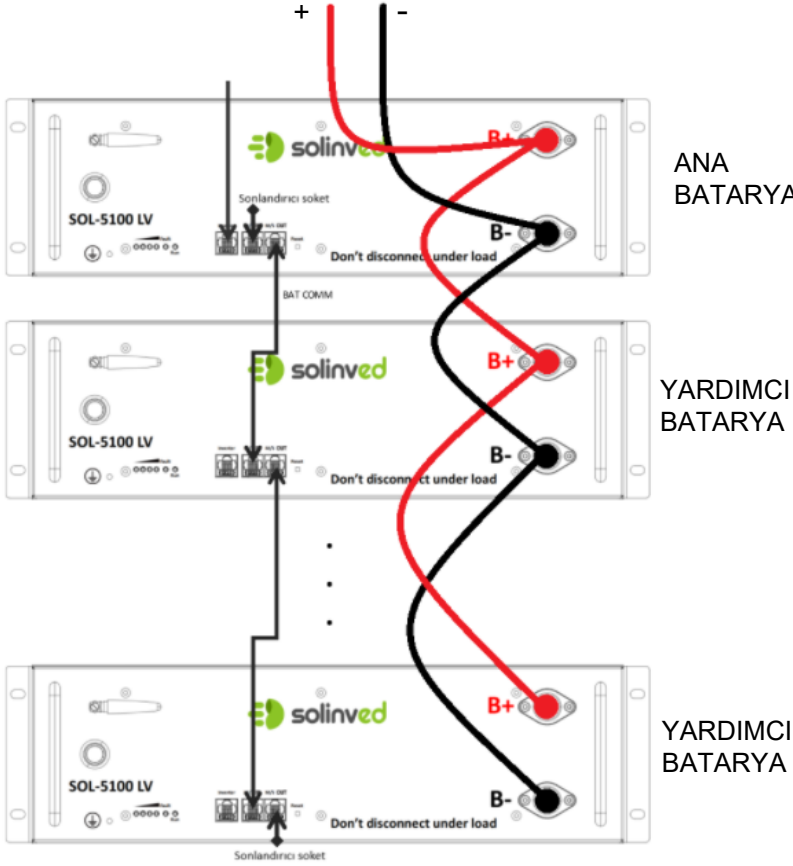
+ -

solinved

Sonlandırıcı soket

B+

ANA BATARYA

SOL-5100 LV

B-

Don't disconnect under load

BAT COMM

solinved

B+

YARDIMCI BATARYA

SOL-5100 LV

B-

Don't disconnect under load

solinved

B+

YARDIMCI BATARYA

SOL-5100 LV

B-

Don't disconnect under load

Sonlandırıcı soket